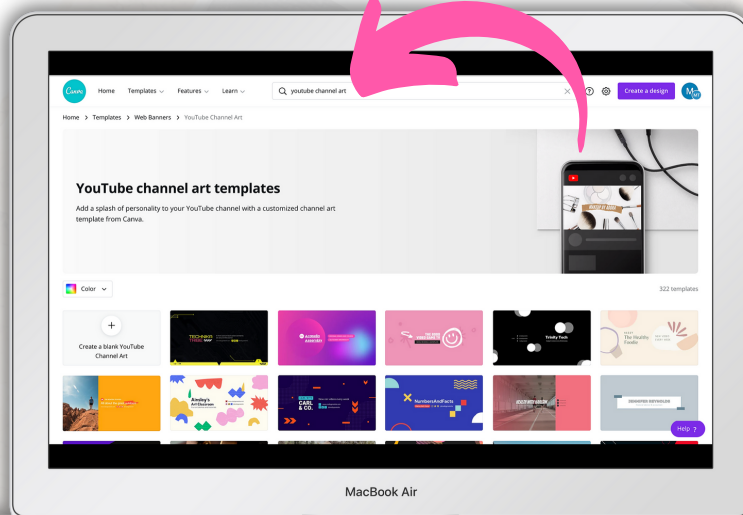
Canva

Home Templates Features Learn

youtube channel art

Create a design

M

Home > Templates > Web Banners > YouTube Channel Art

YouTube channel art templates

Add a splash of personality to your YouTube channel with a customized channel art template from Canva.

Color

322 templates

+

Create a blank YouTube Channel Art

TECHNIKO TECH

Trinity Tech

The Healthy Foodie

Ainsley's Art Classes

CARL & CO.

NumbersAndFacts

Help ?

MacBook Air